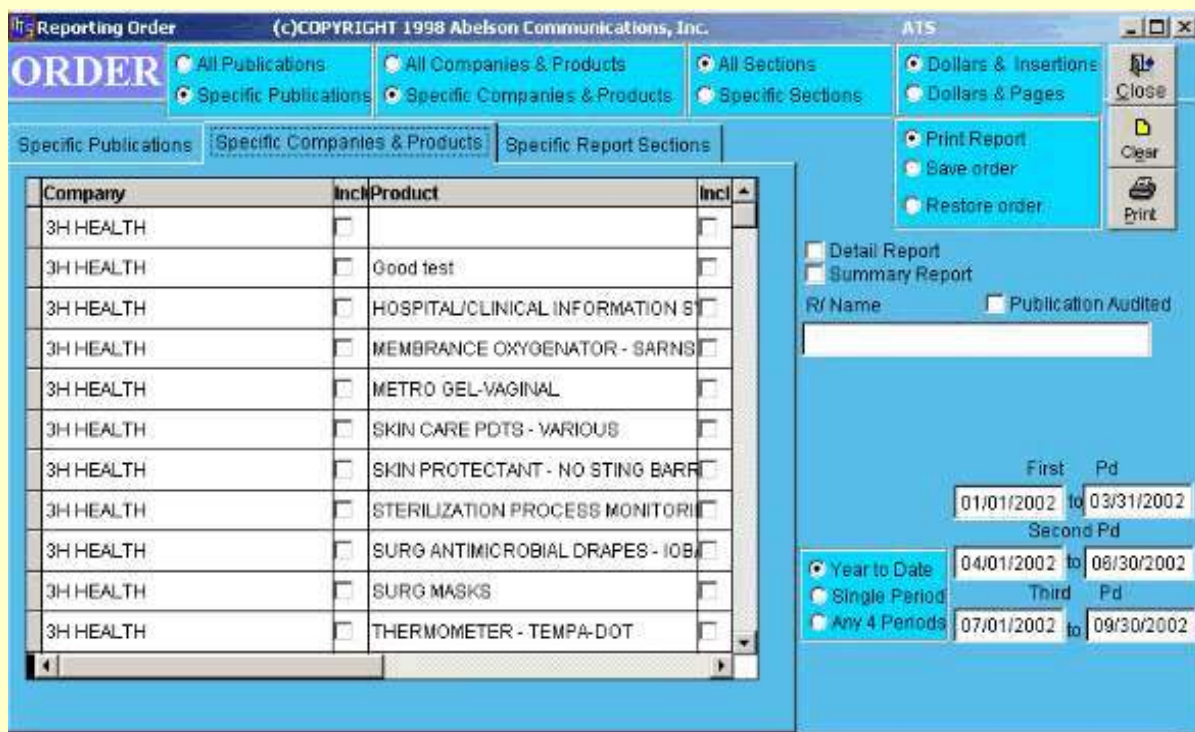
Reporting Order (c)COPYRIGHT 1998 Abelson Communications, Inc. ATS

ORDER

All Publications
Specific Publications

All Companies & Products
Specific Companies & Products

All Sections
Specific Sections

Dollars & Insertions
Dollars & Pages

Close

Specific Publications | Specific Companies & Products | Specific Report Sections

Print Report
Save order
Restore order

Clear

Print

| Company | Incl | Product | Incl |
|---|---|---|---|
| 3H HEALTH | | | |
| 3H HEALTH | | Good test | |
| 3H HEALTH | | HOSPITAL/CLINICAL INFORMATION SY | |
| 3H HEALTH | | MEMBRANCE OXYGENATOR - SARNS | |
| 3H HEALTH | | METRO GEL-VAGINAL | |
| 3H HEALTH | | SKIN CARE PDTS - VARIOUS | |
| 3H HEALTH | | SKIN PROTECTANT - NO STING BARR | |
| 3H HEALTH | | STERILIZATION PROCESS MONITORI | |
| 3H HEALTH | | SURG ANTIMICROBIAL DRAPES - IOB | |
| 3H HEALTH | | SURG MASKS | |
| 3H HEALTH | | THERMOMETER - TEMPA-DOT | |

Detail Report
Summary Report

R/ Name

Publication Audited

First Pd
01/01/2002 to 03/31/2002
Second Pd
04/01/2002 to 08/30/2002
Third Pd
07/01/2002 to 09/30/2002

Year to Date
Single Period
Any 4 Periods